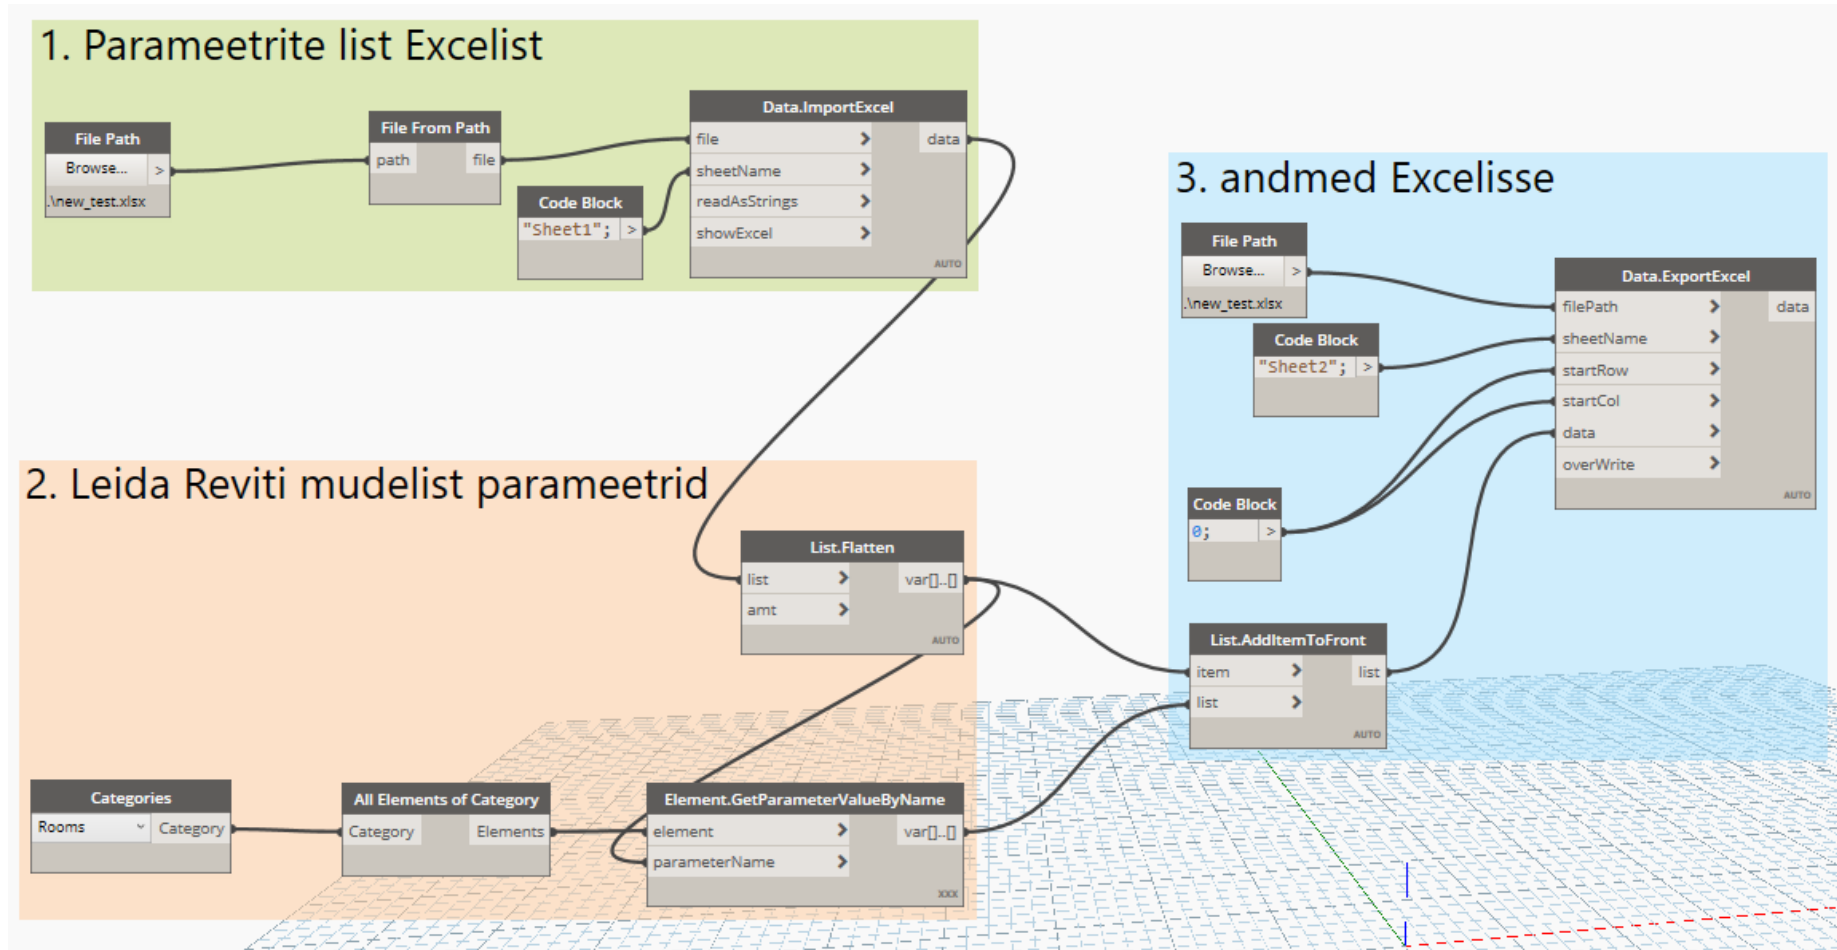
1. Parameetrite list Excelist

File Path
Browse... >
.\new_test.xlsx

File From Path
path file

Code Block
"Sheet1"; >

Data.ImportExcel
file > data
sheetName >
readAsStrings >
showExcel >
AUTO

3. andmed Excelisse

File Path
Browse... >
.\new_test.xlsx

Code Block
"Sheet2"; >

Data.ExportExcel
filePath > data
sheetName >
startRow >
startCol >
data >
overWrite >
AUTO

Code Block
0; >

2. Leida Reviti mudelist parameetrid

List.Flatten
list > var[]..[]
amt >
AUTO

List.AddItemToFront
item > list
list >
AUTO

Categories
Rooms Category

All Elements of Category
Category Elements

Element.GetParameterValueByName
element > var[]..[]
parameterName >
XXX